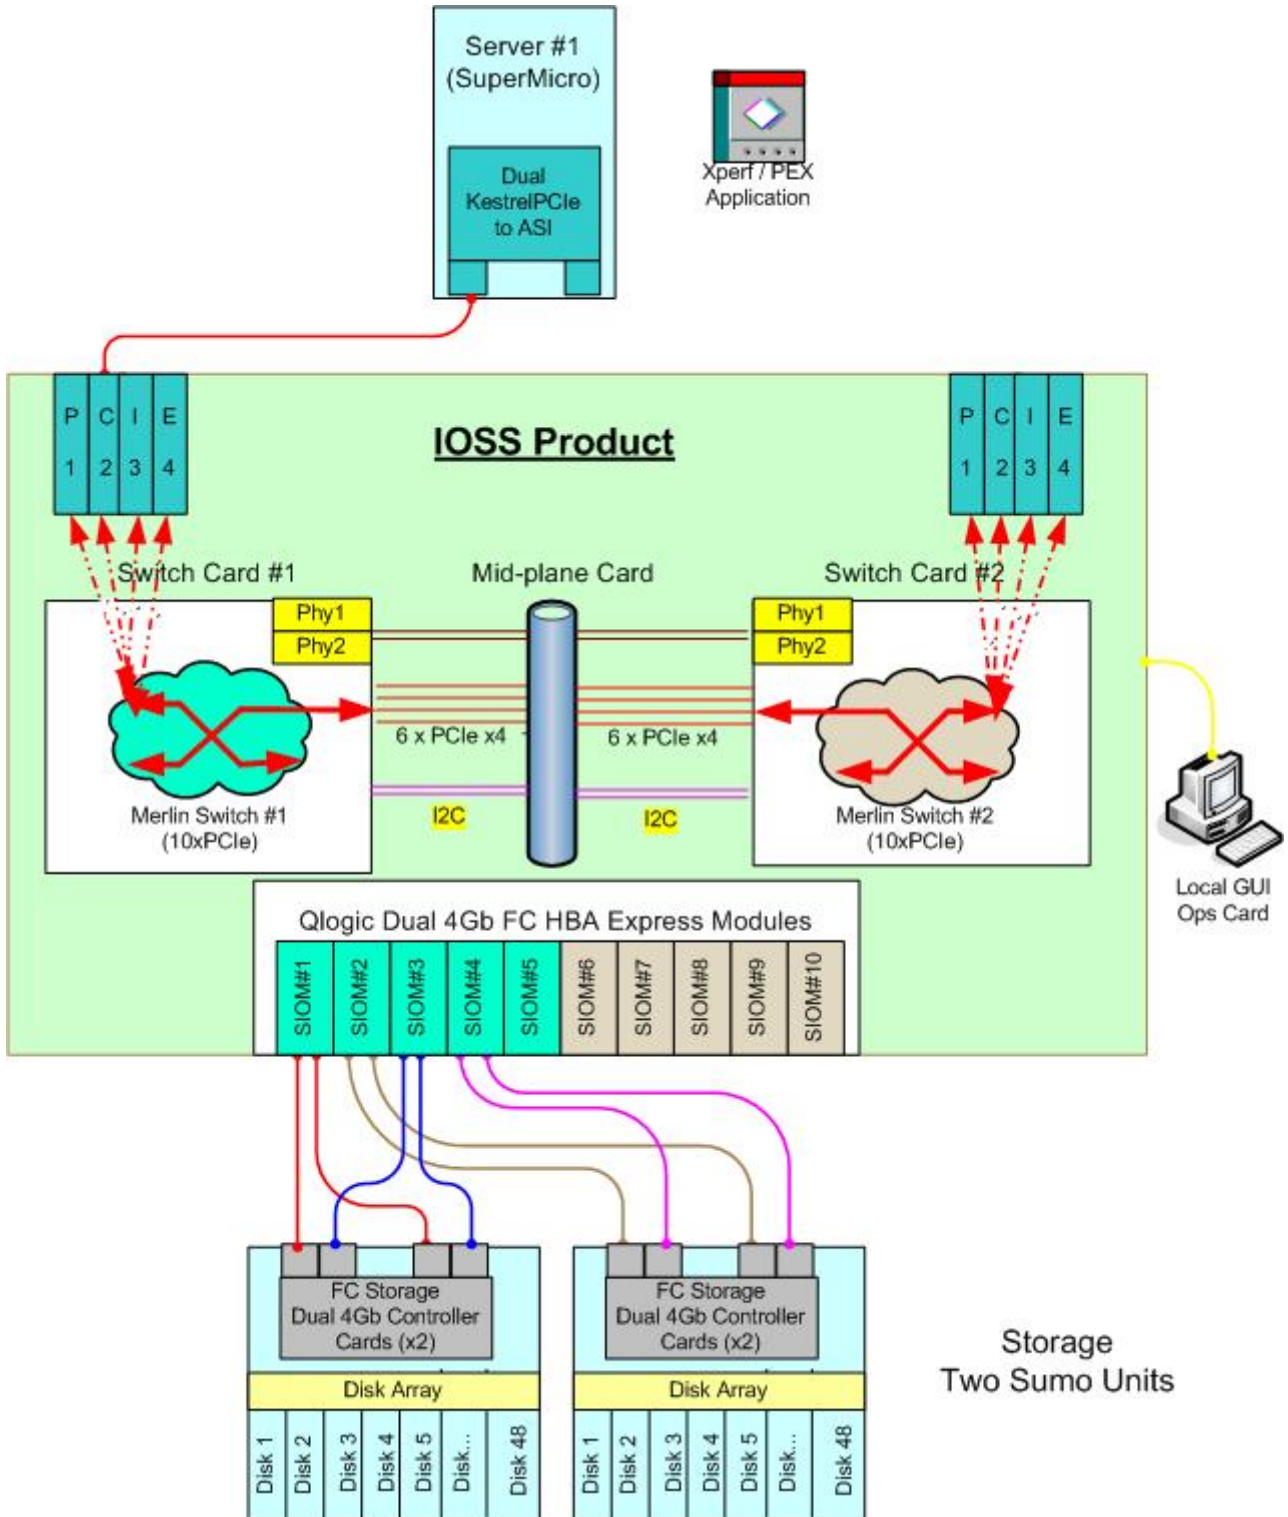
Server #1
(SuperMicro)

Dual
KestrelPCIe
to ASI

Xperf / PEX
Application

P C I E
1 2 3 4

IOSS Product

P C I E
1 2 3 4

Switch Card #1

Mid-plane Card

Switch Card #2

Phy1
Phy2

Phy1
Phy2

6 x PCIe x4

6 x PCIe x4

Merlin Switch #1
(10xPCIe)

I2C

I2C

Merlin Switch #2
(10xPCIe)

Local GUI
Ops Card

Qlogic Dual 4Gb FC HBA Express Modules

SIOM#1
SIOM#2
SIOM#3
SIOM#4
SIOM#5
SIOM#6
SIOM#7
SIOM#8
SIOM#9
SIOM#10

FC Storage
Dual 4Gb Controller
Cards (x2)

FC Storage
Dual 4Gb Controller
Cards (x2)

Disk Array

Disk Array

Disk 1
Disk 2
Disk 3
Disk 4
Disk 5
Disk...
Disk 48

Disk 1
Disk 2
Disk 3
Disk 4
Disk 5
Disk...
Disk 48

Storage
Two Sumo Units